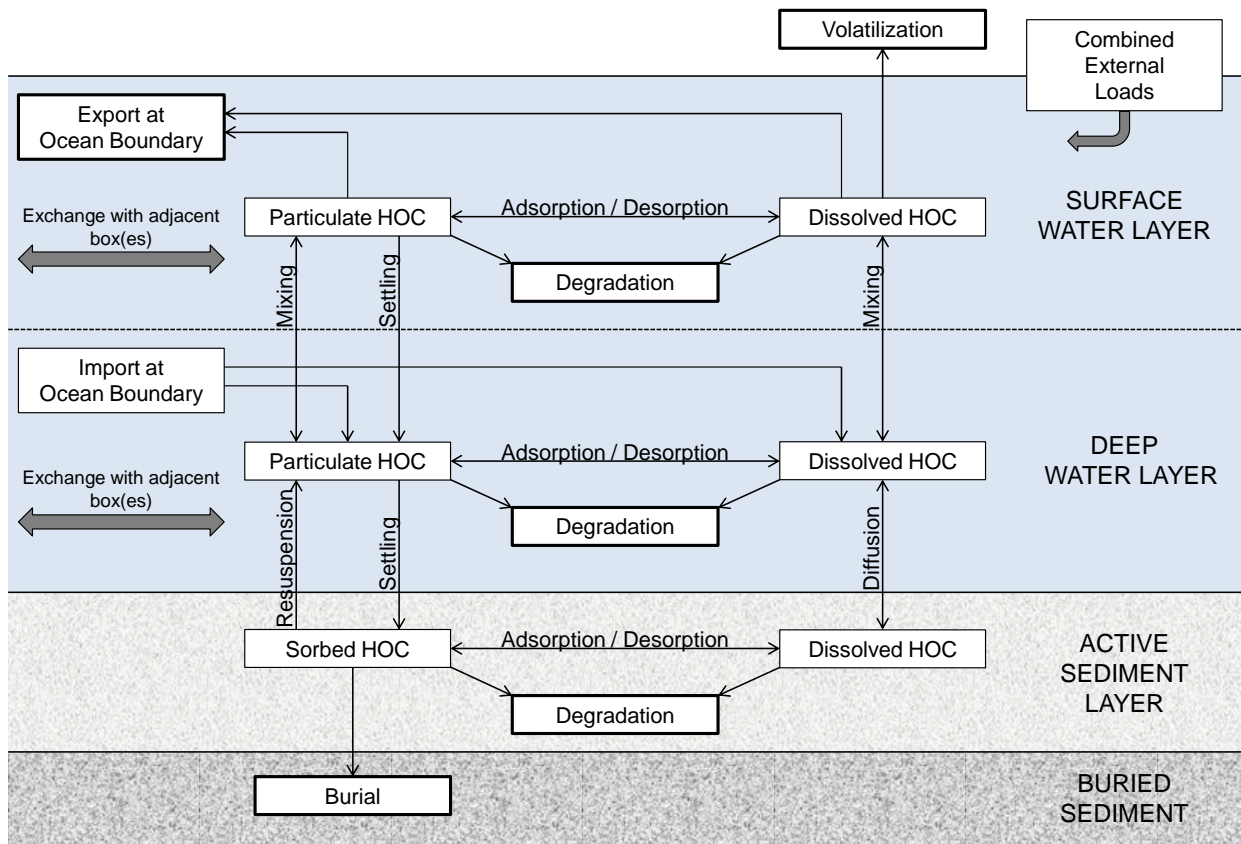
Volatilization

Combined External Loads

Export at Ocean Boundary

SURFACE WATER LAYER

Exchange with adjacent box(es)

Particulate HOC

Adsorption / Desorption

Dissolved HOC

Mixing

Settling

Degradation

Mixing

Import at Ocean Boundary

DEEP WATER LAYER

Exchange with adjacent box(es)

Particulate HOC

Adsorption / Desorption

Dissolved HOC

Resuspension

Settling

Degradation

Diffusion

ACTIVE SEDIMENT LAYER

Sorbed HOC

Adsorption / Desorption

Dissolved HOC

Degradation

BURIED SEDIMENT

Burial